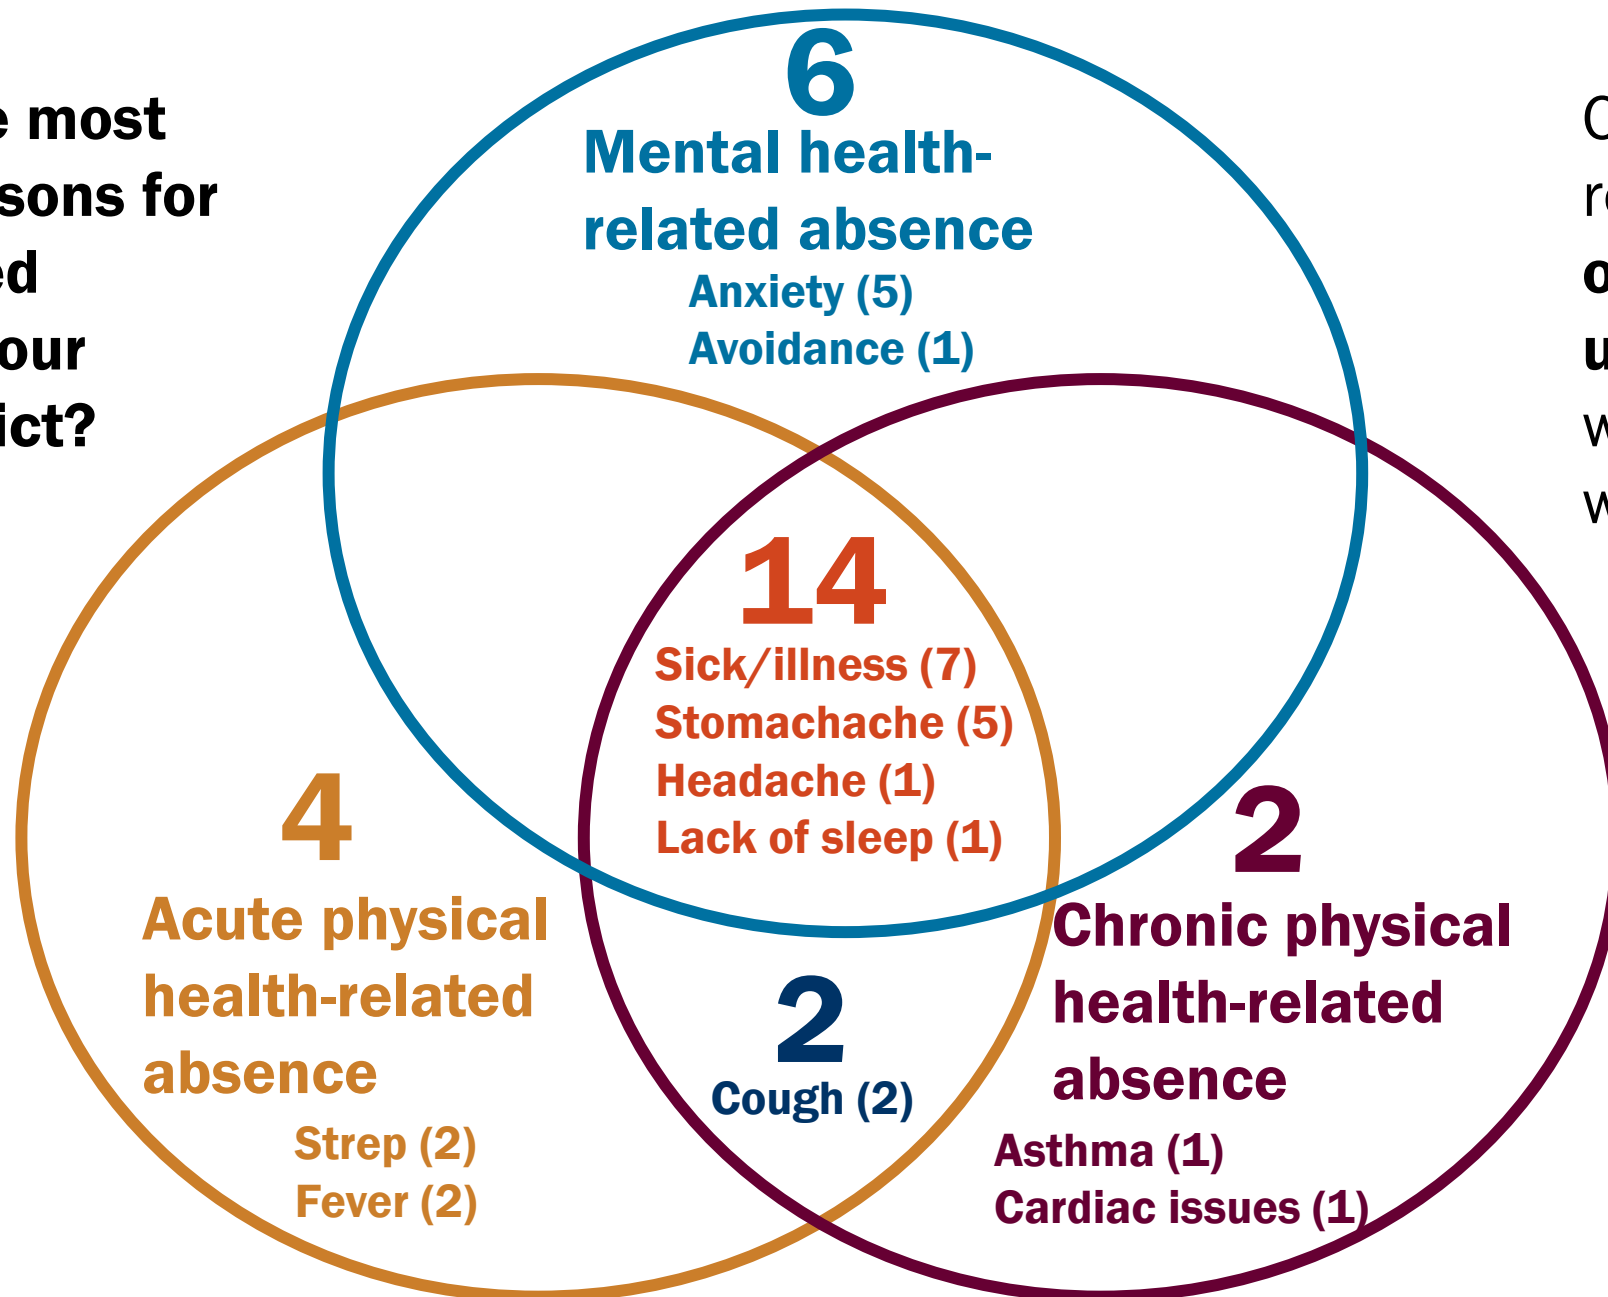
e most
sons for
ed
our
ict?

6
Mental health-related absence
Anxiety (5)
Avoidance (1)

C
re
o
u
w
w

14
Sick/illness (7)
Stomachache (5)
Headache (1)
Lack of sleep (1)

4
Acute physical health-related absence
Strep (2)
Fever (2)

2
Cough (2)

2
Chronic physical health-related absence
Asthma (1)
Cardiac issues (1)